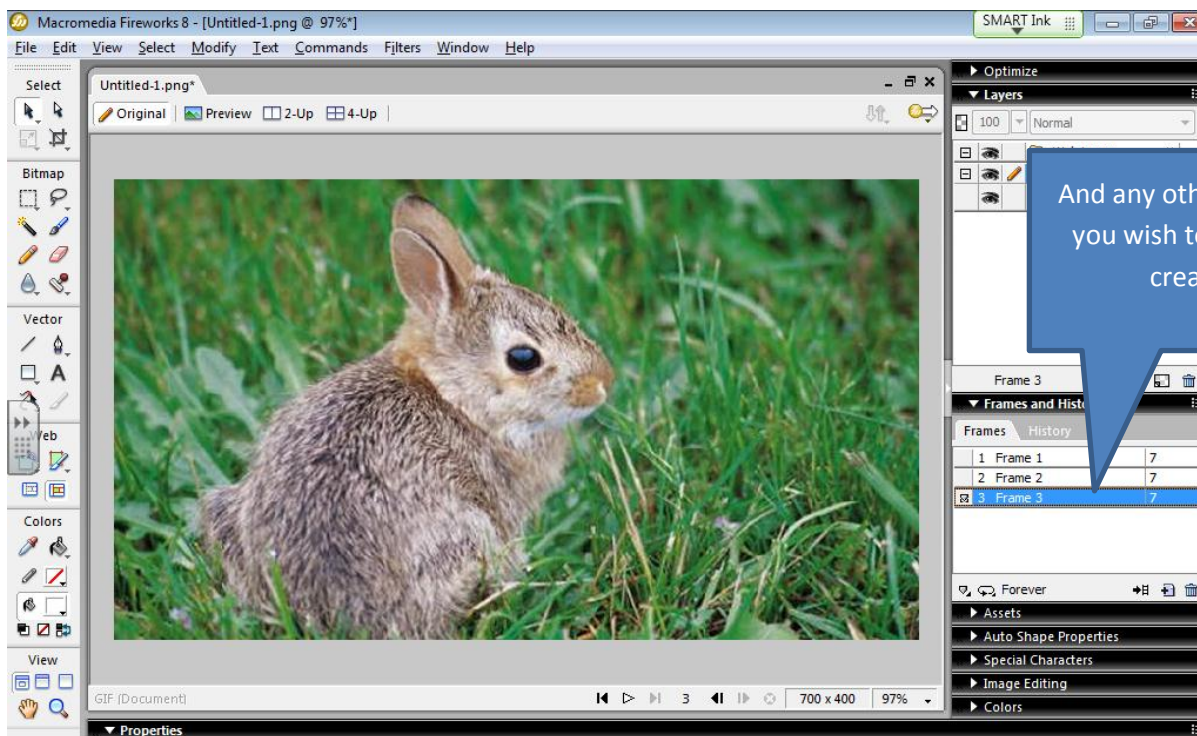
Macromedia Fireworks 8 - [Untitled-1.png @ 97%*]

SMART Ink

File Edit View Select Modify Text Commands Filters Window Help

Select

Bitmap

Vector

Web

Colors

View

Untitled-1.png*

Original Preview 2-Up 4-Up

GIF (Document)

3

700 x 400 97%

Properties

Optimize

Layers

100 Normal

And any oth
you wish t
crea

Frame 3

Frames and Hist

Frames History

| 1 Frame 1 | 7 |
|---|---|
| 2 Frame 2 | 7 |
| 3 Frame 3 | 7 |

Forever

Assets

Auto Shape Properties

Special Characters

Image Editing

Colors